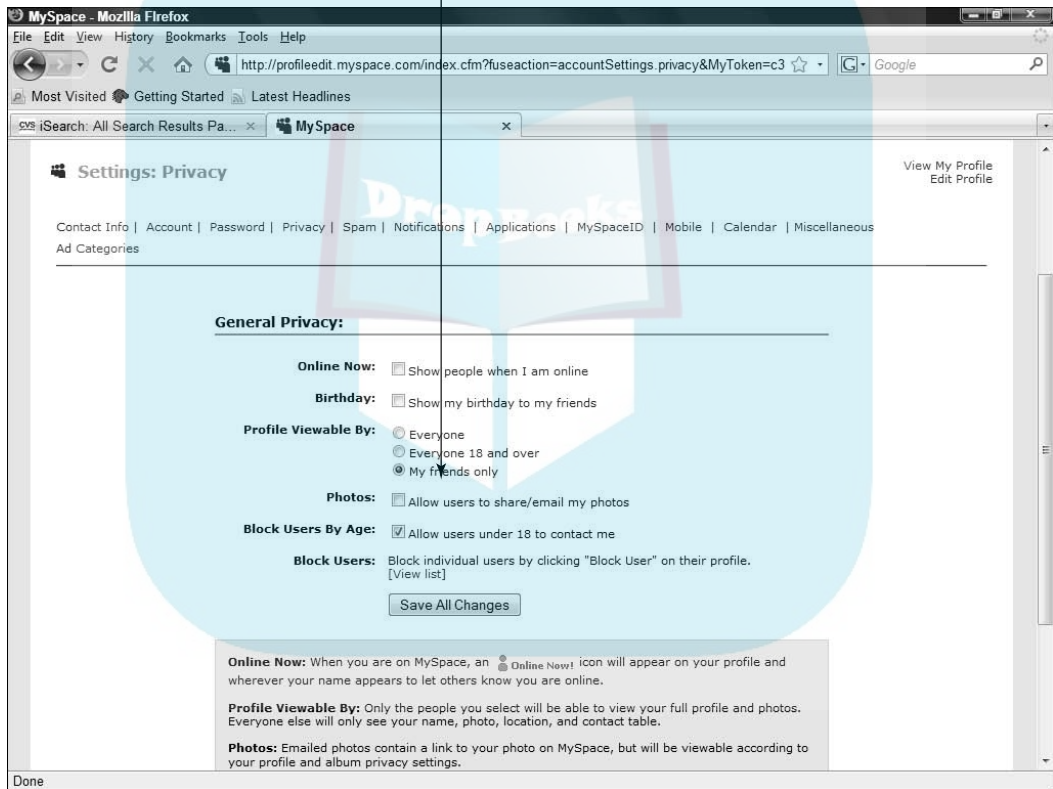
MySpace - Mozilla Firefox

File Edit View History Bookmarks Tools Help

http://profileedit.myspace.com/index.cfm?fuseaction=accountSettings.privacy&MyToken=c3

Google

Most Visited Getting Started Latest Headlines

iSearch: All Search Results Pa... ×

MySpace ×

Settings: Privacy

View My Profile
Edit Profile

Contact Info | Account | Password | Privacy | Spam | Notifications | Applications | MySpaceID | Mobile | Calendar | Miscellaneous
Ad Categories

General Privacy:

Online Now: Show people when I am online

Birthday: Show my birthday to my friends

Profile Viewable By: Everyone
Everyone 18 and over
My friends only

Photos: Allow users to share/email my photos

Block Users By Age: Allow users under 18 to contact me

Block Users: Block individual users by clicking "Block User" on their profile.
[View list]

Save All Changes

Online Now: When you are on MySpace, an Online Now! icon will appear on your profile and wherever your name appears to let others know you are online.

Profile Viewable By: Only the people you select will be able to view your full profile and photos. Everyone else will only see your name, photo, location, and contact table.

Photos: Emailed photos contain a link to your photo on MySpace, but will be viewable according to your profile and album privacy settings.

Done